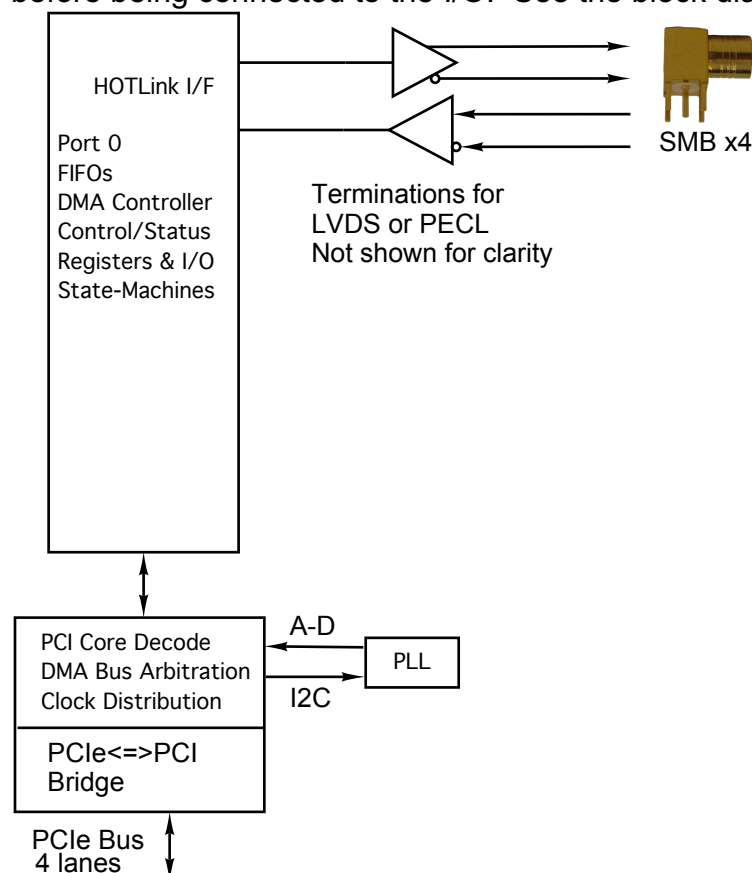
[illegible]

HOTLink I/F

Port 0
FIFOs
DMA Controller
Control/Status
Registers & I/O
State-Machines

SMB x4

Terminations for
LVDS or PECL
Not shown for clarity

PCI Core Decode
DMA Bus Arbitration
Clock Distribution

A-D

PLL

I2C

PCIe<=>PCI
Bridge

PCIe Bus
4 lanes